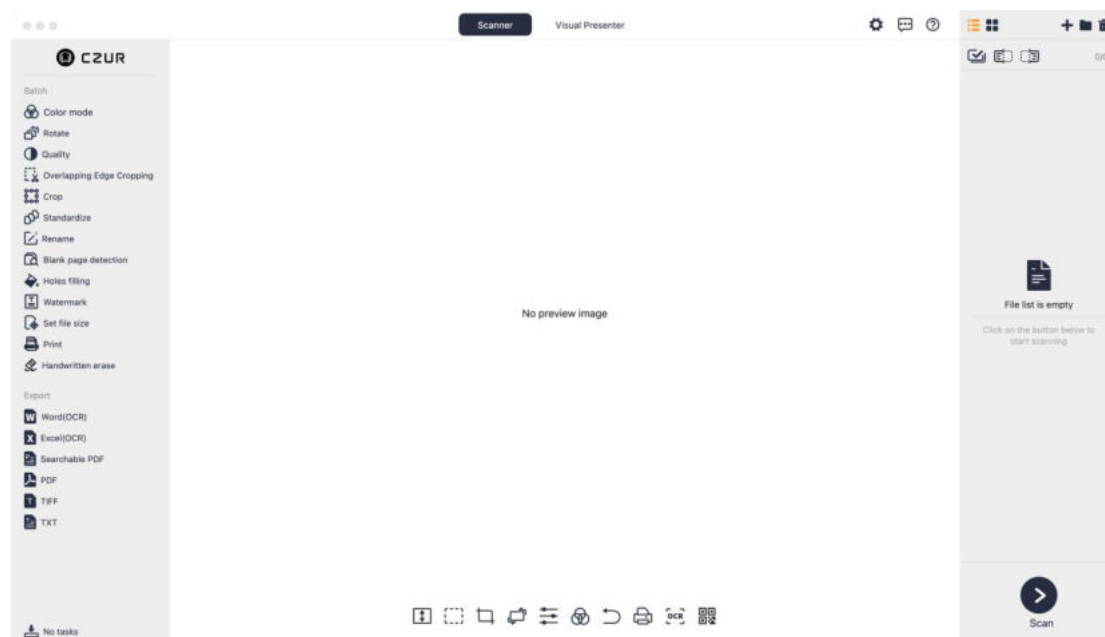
Scanner
Visual Presenter

CZUR

Batch
Color mode
Rotate
Quality
Overlapping Edge Cropping
Crop
Standardize
Rename
Blank page detection
Holes filling
Watermark
Set file size
Print
Handwritten erase

Export
Word(OCR)
Excel(OCR)
Searchable PDF
PDF
TIFF
TXT

No tasks

No preview image

OCR

0/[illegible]

File list is empty
Click on the button below to start scanning

Scan